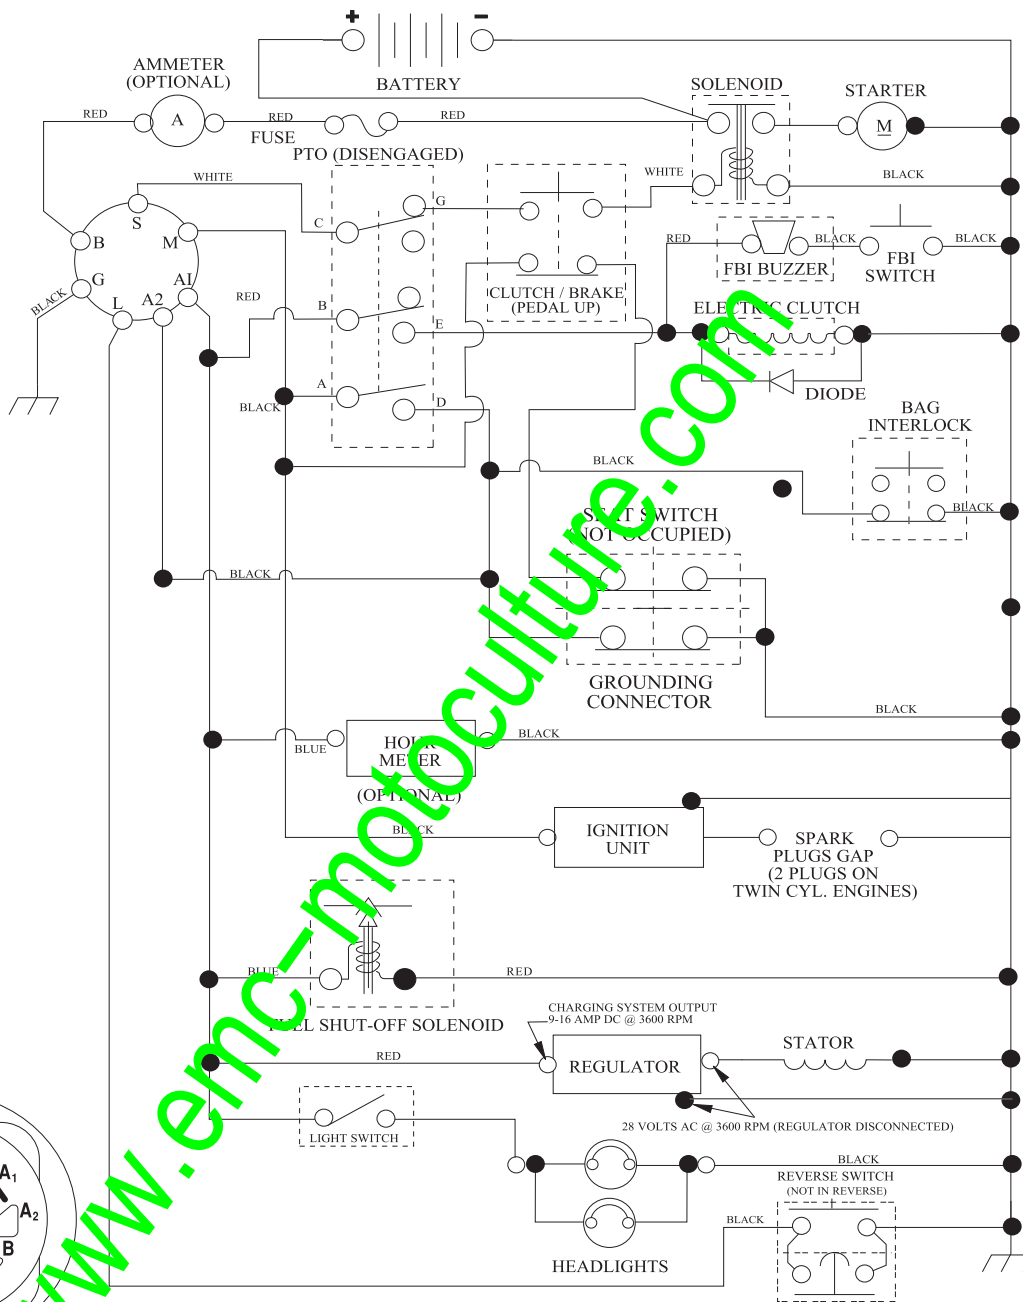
+ −
BATTERY
AMMETER (OPTIONAL)
A
RED
RED
RED
FUSE
SOLENOID
STARTER
M
PTO (DISENGAGED)
WHITE
WHITE
BLACK
S
B
M
G
L
A2
AI
BLACK
C
G
B
E
A
D
RED
BLACK
CLUTCH / BRAKE (PEDAL UP)
RED
FBI BUZZER
BLACK
FBI SWITCH
BLACK
ELE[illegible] CLUTCH
DIODE
BAG INTERLOCK
BLACK
BLACK
S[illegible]T SWITCH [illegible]OT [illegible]CCUPIED)
BLACK
GROUNDING CONNECTOR
BLACK
BLUE
HO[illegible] ME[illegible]ER (OP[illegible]AL)
BLACK
BL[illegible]CK
IGNITION UNIT
SPARK PLUGS GAP (2 PLUGS ON TWIN CYL. ENGINES)
BLUE
RED
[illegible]EL SHUT-OFF SOLENOID
CHARGING SYSTEM OUTPUT 9-16 AMP DC @ 3600 RPM
RED
REGULATOR
STATOR
28 VOLTS AC @ 3600 RPM (REGULATOR DISCONNECTED)
LIGHT SWITCH
BLACK
REVERSE SWITCH (NOT IN REVERSE)
BLACK
HEADLIGHTS
$A_1$
$A_2$
B
www.emc-motoculture.com